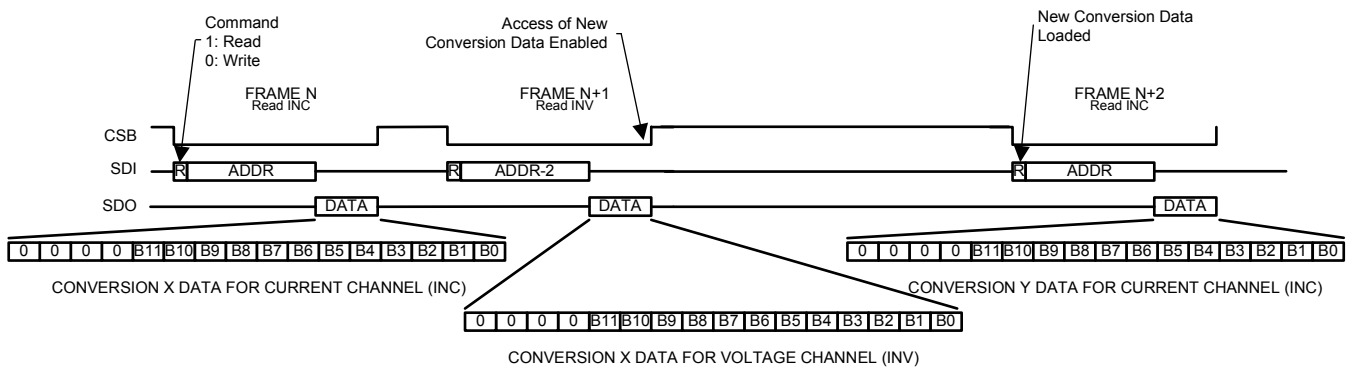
Command
1: Read
0: Write

Access of New
Conversion Data Enabled

New Conversion Data
Loaded

FRAME N
Read INC

FRAME N+1
Read INV

FRAME N+2
Read INC

CSB

SDI

R ADDR

R ADDR-2

R ADDR

SDO

DATA

DATA

DATA

| 0 | 0 | 0 | 0 | B11 | B10 | B9 | B8 | B7 | B6 | B5 | B4 | B3 | B2 | B1 | B0 |
|---|---|---|---|---|---|---|---|---|---|---|---|---|---|---|---|

CONVERSION X DATA FOR CURRENT CHANNEL (INC)

| 0 | 0 | 0 | 0 | B11 | B10 | B9 | B8 | B7 | B6 | B5 | B4 | B3 | B2 | B1 | B0 |
|---|---|---|---|---|---|---|---|---|---|---|---|---|---|---|---|

CONVERSION Y DATA FOR CURRENT CHANNEL (INC)

| 0 | 0 | 0 | 0 | B11 | B10 | B9 | B8 | B7 | B6 | B5 | B4 | B3 | B2 | B1 | B0 |
|---|---|---|---|---|---|---|---|---|---|---|---|---|---|---|---|

CONVERSION X DATA FOR VOLTAGE CHANNEL (INV)